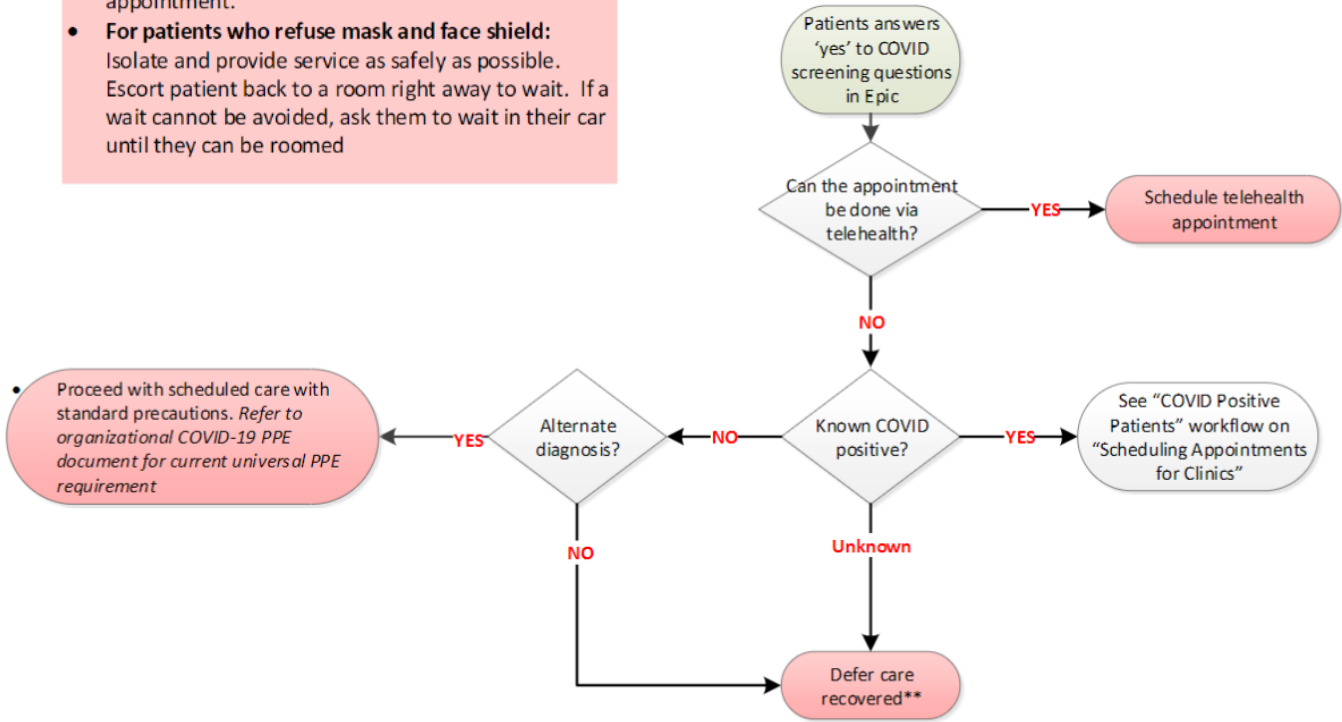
appointment.

- **For patients who refuse mask and face shield:** Isolate and provide service as safely as possible. Escort patient back to a room right away to wait. If a wait cannot be avoided, ask them to wait in their car until they can be roomed

Patients answers 'yes' to COVID screening questions in Epic

Can the appointment be done via telehealth?

YES

Schedule telehealth appointment

NO

Known COVID positive?

YES

See "COVID Positive Patients" workflow on "Scheduling Appointments for Clinics"

NO

Alternate diagnosis?

YES

- Proceed with scheduled care with standard precautions. *Refer to organizational COVID-19 PPE document for current universal PPE requirement*

NO

Unknown

Defer care recovered**